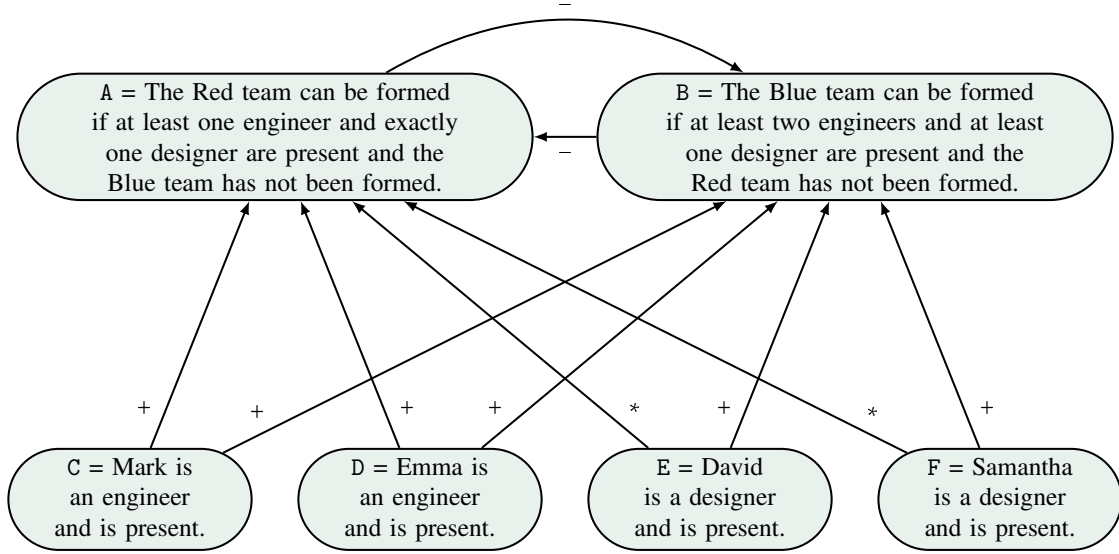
−

A = The Red team can be formed if at least one engineer and exactly one designer are present and the Blue team has not been formed.

−

B = The Blue team can be formed if at least two engineers and at least one designer are present and the Red team has not been formed.

+

+

+

+

*

+

*

+

C = Mark is an engineer and is present.

D = Emma is an engineer and is present.

E = David is a designer and is present.

F = Samantha is a designer and is present.